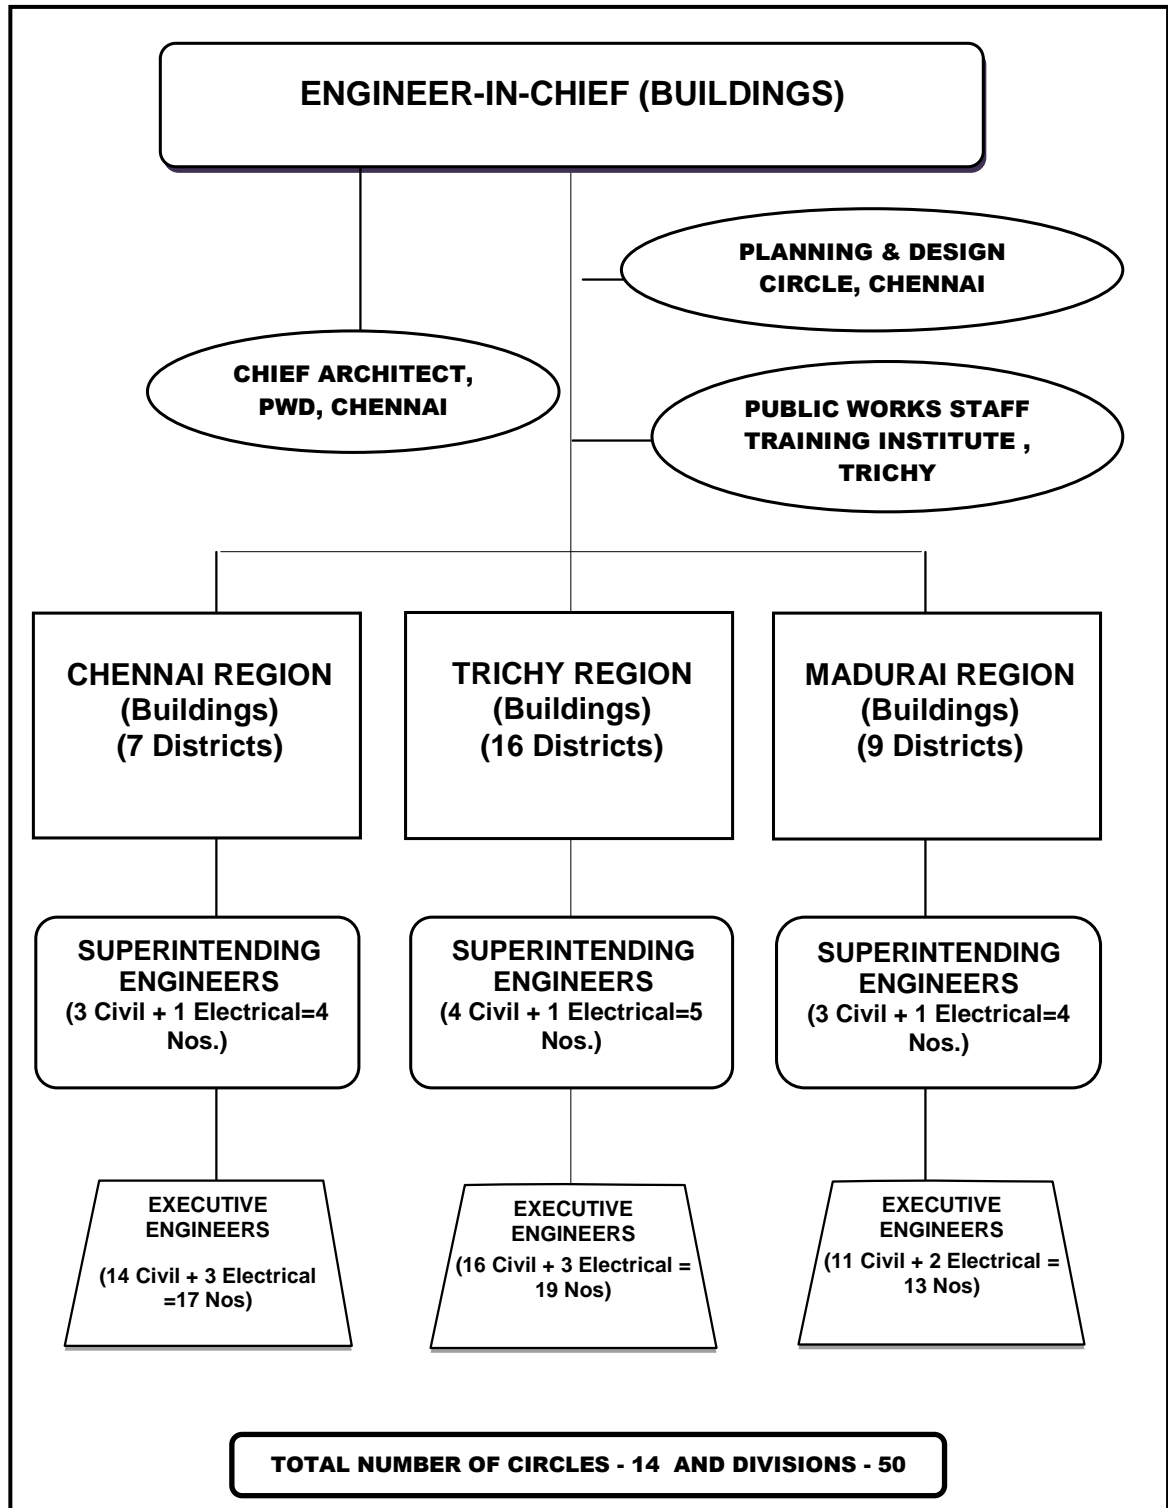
ENGINEER-IN-CHIEF (BUILDINGS)

PLANNING & DESIGN CIRCLE, CHENNAI

CHIEF ARCHITECT, PWD, CHENNAI

PUBLIC WORKS STAFF TRAINING INSTITUTE , TRICHY

CHENNAI REGION (Buildings) (7 Districts)

TRICHY REGION (Buildings) (16 Districts)

MADURAI REGION (Buildings) (9 Districts)

SUPERINTENDING ENGINEERS (3 Civil + 1 Electrical=4 Nos.)

SUPERINTENDING ENGINEERS (4 Civil + 1 Electrical=5 Nos.)

SUPERINTENDING ENGINEERS (3 Civil + 1 Electrical=4 Nos.)

EXECUTIVE ENGINEERS (14 Civil + 3 Electrical =17 Nos)

EXECUTIVE ENGINEERS (16 Civil + 3 Electrical = 19 Nos)

EXECUTIVE ENGINEERS (11 Civil + 2 Electrical = 13 Nos)

TOTAL NUMBER OF CIRCLES - 14 AND DIVISIONS - 50